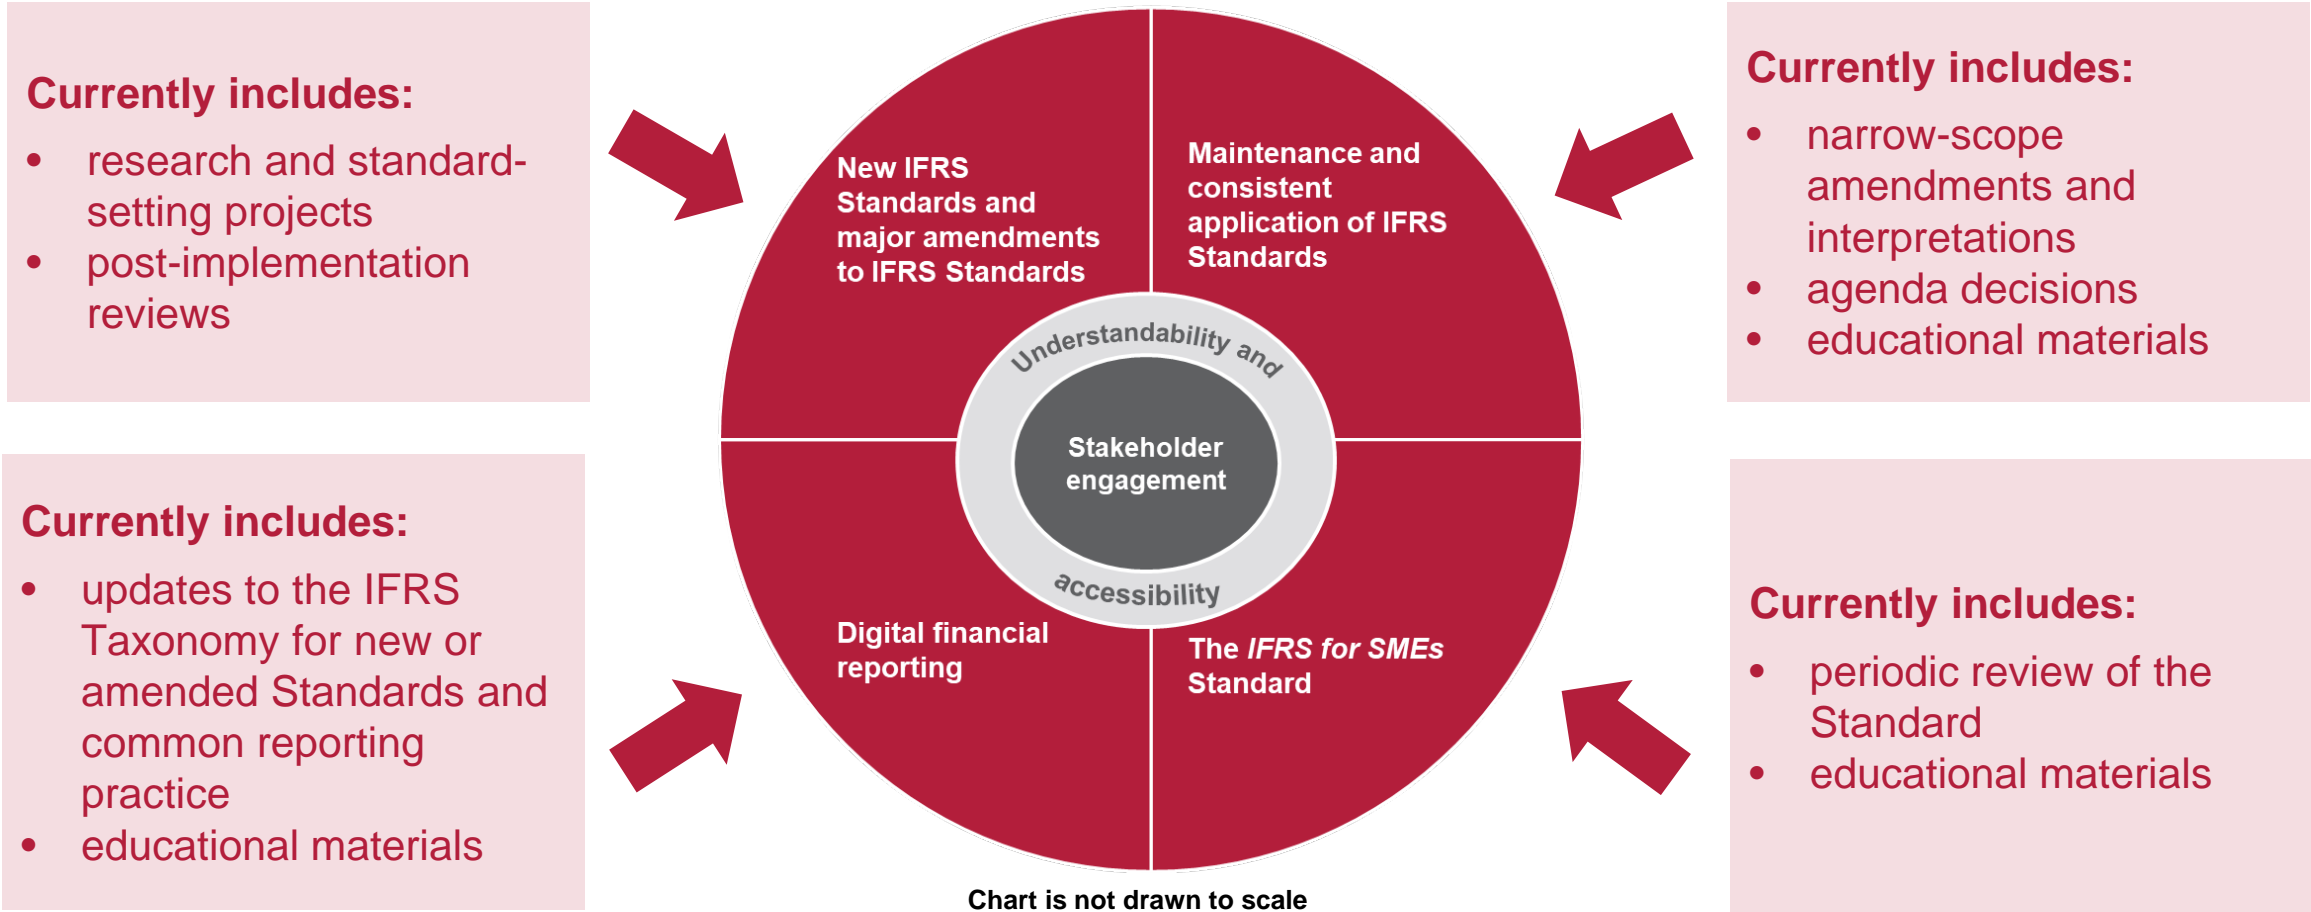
Currently includes:
- research and standard-setting projects
- post-implementation reviews

New IFRS Standards and major amendments to IFRS Standards

Maintenance and consistent application of IFRS Standards

Currently includes:
- narrow-scope amendments and interpretations
- agenda decisions
- educational materials

Understandability and

Stakeholder engagement

accessibility

Currently includes:
- updates to the IFRS Taxonomy for new or amended Standards and common reporting practice
- educational materials

Digital financial reporting

The *IFRS for SMEs* Standard

Currently includes:
- periodic review of the Standard
- educational materials

Chart is not drawn to scale